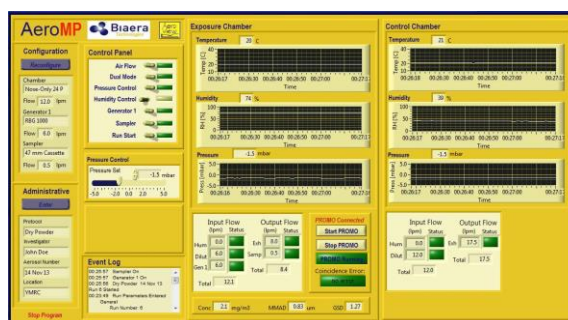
AeroMP Biaera

Configuration
Reconfigure
Chamber
Nose-Only 24 P
Flow 12.0 lpm
Generator 1
RBG 1000
Flow 6.0 lpm
Sampler
47 mm Cassette
Flow 0.5 lpm

Administrative
Enter
Protocol
Dry Powder
Investigator
John Doe
Aerosol Number
14 Nov 13
Location
YMRC

Stop Program

Control Panel
Air Flow
Dual Mode
Pressure Control
Humidity Control
Generator 1
Sampler
Run Start

Pressure Control
Pressure Bal
-1.5 mbar
-5.0 -2.0 0.0 2.0 5.0

Event Log
00:26:57 Sampler On
00:26:57 Generator 1 On
00:26:56 Dry Powder 14 Nov 13 Run 5 Started
00:20:49 Run Parameters Entered General
Run Number: 5

Exposure Chamber
Temperature 20 C
Temp [C]
40
30
20
10
0
00:26:17 00:26:30 00:26:40 00:26:50 00:27:00 00:27:1
Time
Humidity 74 %
RH [%]
100
80
60
40
20
0
00:26:17 00:26:30 00:26:40 00:26:50 00:27:00 00:27:1
Time
Pressure -1.5 mbar
Press [mbar]
5.0
2.5
0.0
-2.5
-5.0
00:26:17 00:26:30 00:26:40 00:26:50 00:27:00 00:27:1
Time

Input Flow (lpm) Status
Hum 0.0
Dilut 6.0
Gen 1 6.0
Total 12.1
Output Flow (lpm) Status
Exh 8.0
Samp 0.5
Total 8.4

PROMO Connected
Start PROMO
Stop PROMO
PROMO Running
Coincidence Error

Conc 2.0 mg/m3 MMAD 0.83 µm GSD 1.27

Control Chamber
Temperature 25 C
Temp [C]
40
30
20
10
0
00:26:17 00:26:30 00:26:40 00:26:50 00:27:00 00:27:1
Time
Humidity 30 %
RH [%]
100
80
60
40
20
0
00:26:17 00:26:30 00:26:40 00:26:50 00:27:00 00:27:1
Time
Pressure -1.5 mbar
Press [mbar]
5.0
2.5
0.0
-2.5
-5.0
00:26:17 00:26:30 00:26:40 00:26:50 00:27:00 00:27:1
Time

Input Flow (lpm) Status
Hum 0.0
Dilut 12.0
Total 12.0
Output Flow (lpm) Status
Exh 17.5
Total 17.5